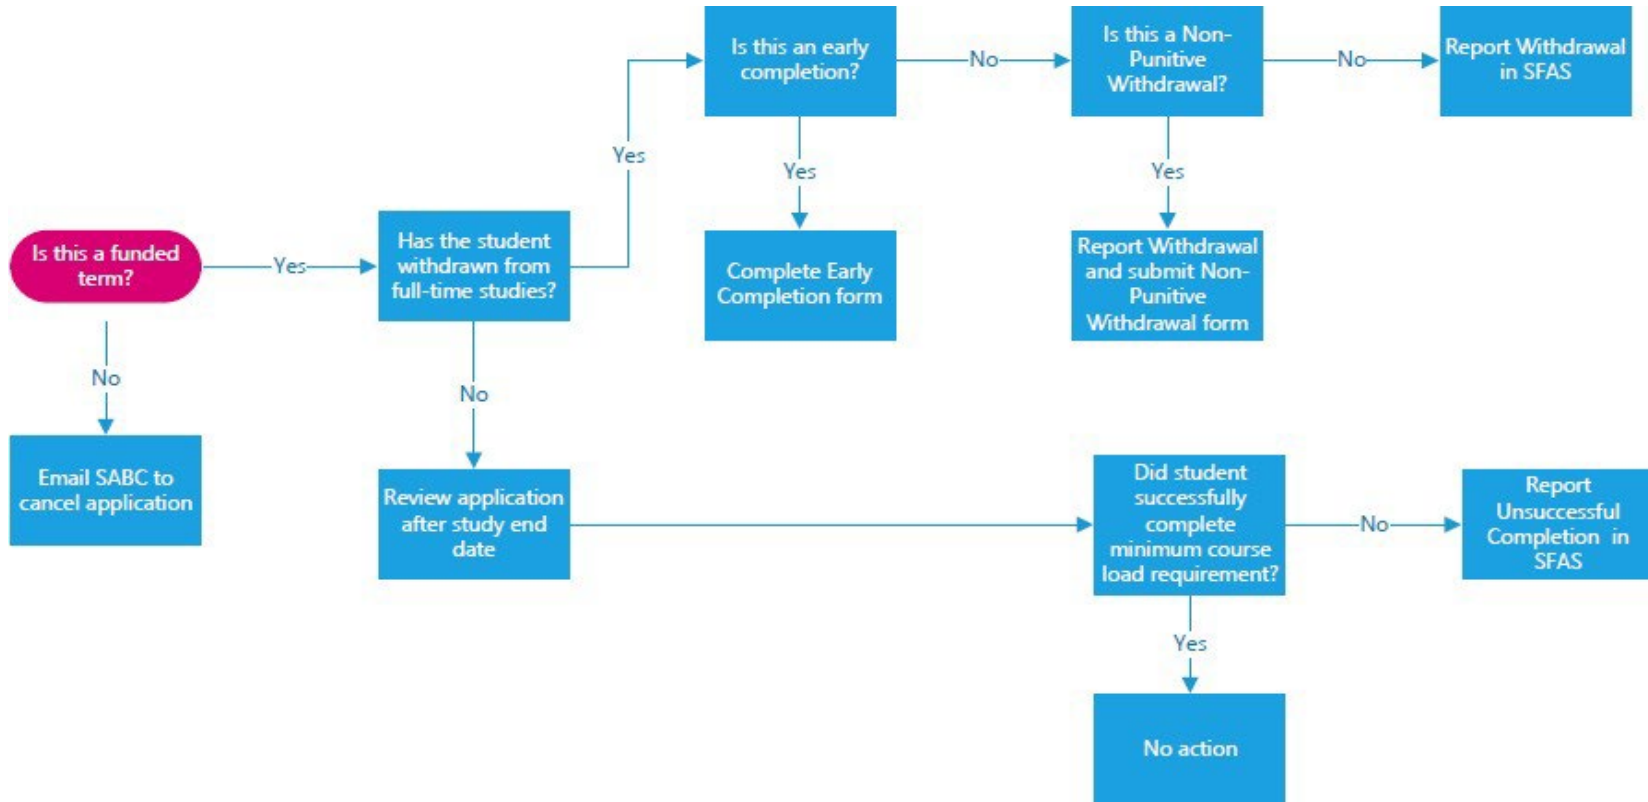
Is this a funded term?

Yes

No

Email SABC to cancel application

Has the student withdrawn from full-time studies?

Yes

No

Review application after study end date

Is this an early completion?

No

Yes

Complete Early Completion form

Is this a Non-Punitive Withdrawal?

No

Yes

Report Withdrawal in SFAS

Report Withdrawal and submit Non-Punitive Withdrawal form

Did student successfully complete minimum course load requirement?

No

Yes

Report Unsuccessful Completion in SFAS

No action